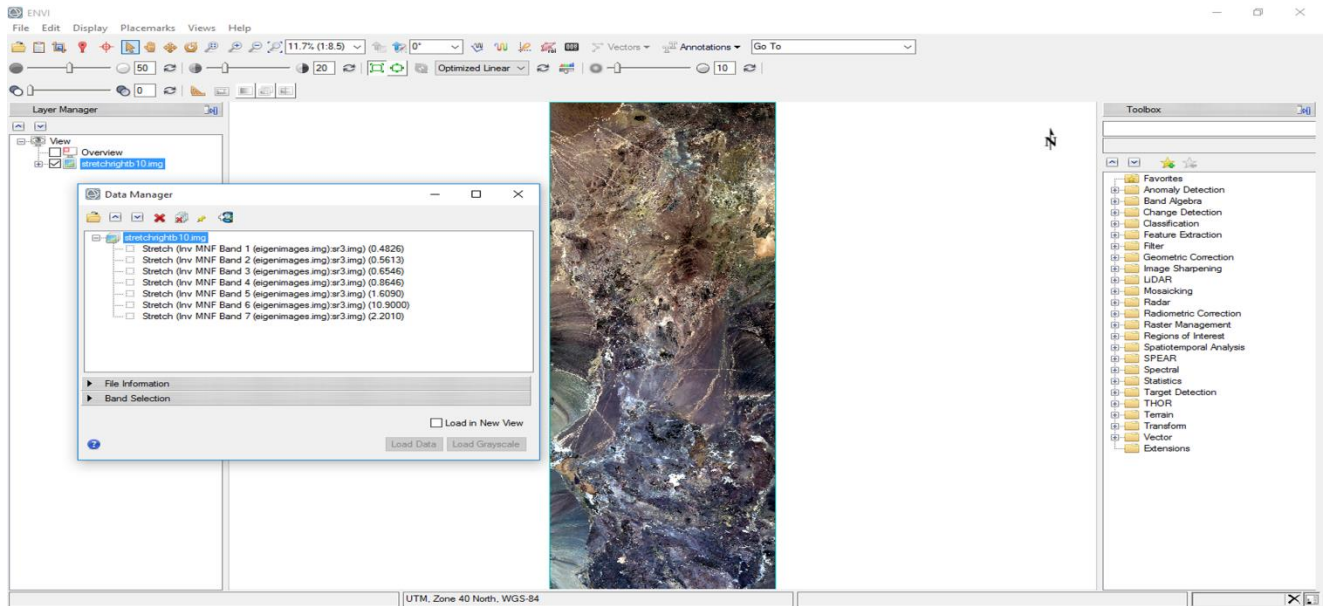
ENVI
File Edit Display Placemarks Views Help
11.7% (1:8.5)
0°
Vectors
Annotations
Go To
50
20
Optimized Linear
10
0
Layer Manager
View
Overview
stretchrightb10.img
Data Manager
stretchrightb10.img
Stretch (Inv MNF Band 1 (eigenimages.img):sr3.img) (0.4826)
Stretch (Inv MNF Band 2 (eigenimages.img):sr3.img) (0.5613)
Stretch (Inv MNF Band 3 (eigenimages.img):sr3.img) (0.6546)
Stretch (Inv MNF Band 4 (eigenimages.img):sr3.img) (0.8646)
Stretch (Inv MNF Band 5 (eigenimages.img):sr3.img) (1.6090)
Stretch (Inv MNF Band 6 (eigenimages.img):sr3.img) (10.9000)
Stretch (Inv MNF Band 7 (eigenimages.img):sr3.img) (2.2010)
File Information
Band Selection
Load in New View
Load Data
Load Grayscale
N
Toolbox
Favorites
Anomaly Detection
Band Algebra
Change Detection
Classification
Feature Extraction
Filter
Geometric Correction
Image Sharpening
LiDAR
Mosaicking
Radar
Radiometric Correction
Raster Management
Regions of Interest
Spatiotemporal Analysis
SPEAR
Spectral
Statistics
Target Detection
THOR
Terrain
Transform
Vector
Extensions
UTM, Zone 40 North, WGS-84